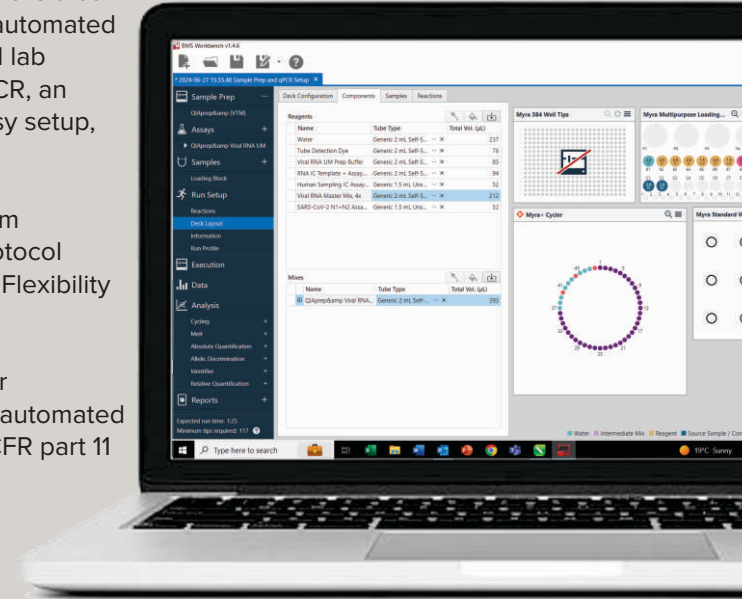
automated
l lab
CR, an
sy setup,

m
otocol
Flexibility

r
automated
CFR part 11

BMS Workbench v1.4.6

* 2024-06-27 15.33.48 Sample Prep and qPCR Setup ×

Sample Prep
QIAprep&amp (VTM)
Assays
QIAprep&amp Viral RNA UM
Samples
Loading Block
Run Setup
Reactions
Deck Layout
Information
Run Profile
Execution
Data
Analysis
Cycling
Melt
Absolute Quantification
Allelic Discrimination
Identifier
Relative Quantification
Reports
Expected run time: 1:25
Minimum tips required: 117

Deck Configuration | Components | Samples | Reactions

Reagents

| Name | Tube Type | Total Vol. (µL) |
|---|---|---|
| Water | Generic 2 mL Self-S... | 237 |
| Tube Detection Dye | Generic 2 mL Self-S... | 76 |
| Viral RNA UM Prep Buffer | Generic 2 mL Self-S... | 85 |
| RNA IC Template + Assay... | Generic 2 mL Self-S... | 94 |
| Human Sampling IC Assay... | Generic 1.5 mL Uns... | 52 |
| Viral RNA Master Mix, 4x | Generic 2 mL Self-S... | 212 |
| SARS-CoV-2 N1+N2 Assa... | Generic 1.5 mL Uns... | 52 |

Mixes

| Name | Tube Type | Total Vol. (µL) |
|---|---|---|
| QIAprep&amp Viral RNA... | Generic 2 mL Self-... | 393 |

Myra 384 Well Tips
Myra Multipurpose Loading...
Myra+ Cycler
Myra Standard W

Water  Intermediate Mix  Reagent  Source Sample / Con

Type here to search
19°C Sunny